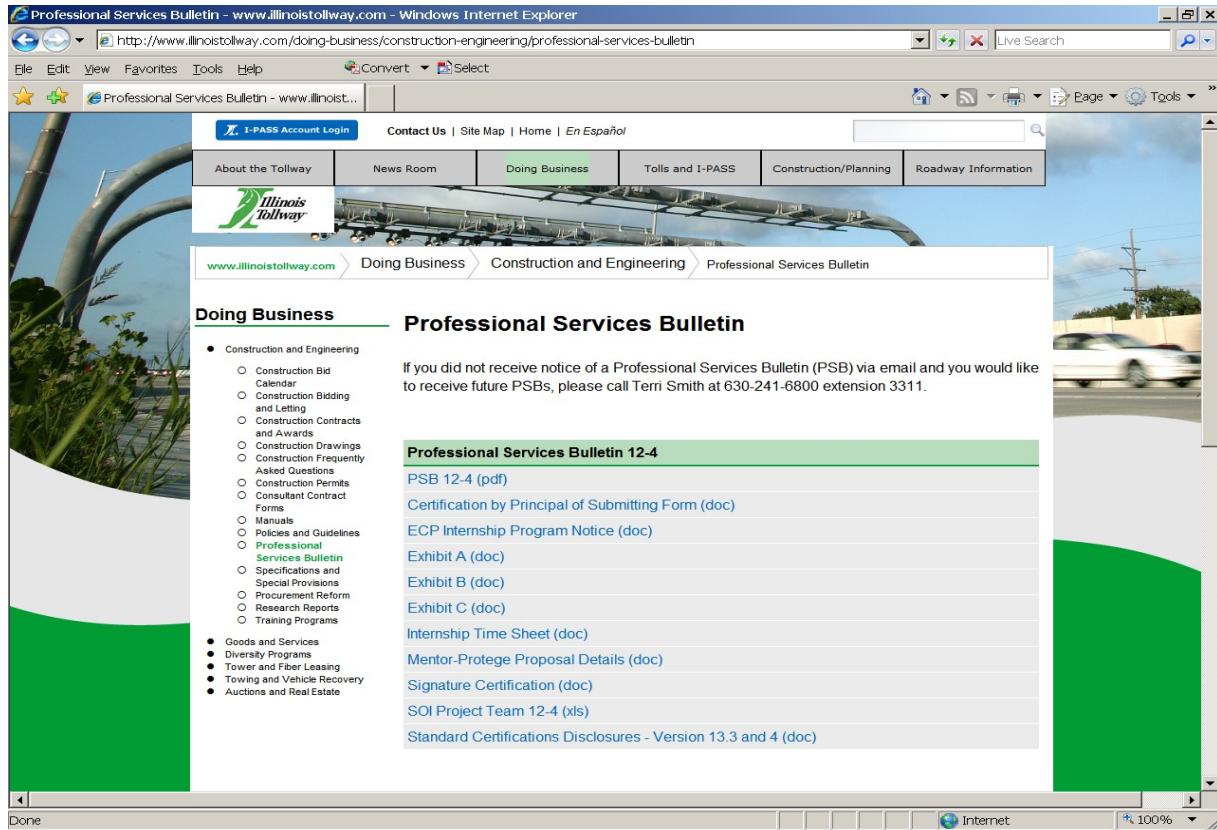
Professional Services Bulletin - www.illinoistollway.com - Windows Internet Explorer

http://www.illinoistollway.com/doing-business/construction-engineering/professional-services-bulletin

Live Search

File Edit View Favorites Tools Help

Convert Select

Professional Services Bulletin - www.illinoist...

Page Tools

I-PASS Account Login

Contact Us | Site Map | Home | En Español

About the Tollway | News Room | Doing Business | Tolls and I-PASS | Construction/Planning | Roadway Information

Illinois Tollway

www.illinoistollway.com | Doing Business | Construction and Engineering | Professional Services Bulletin

Doing Business

- Construction and Engineering
  - Construction Bid Calendar
  - Construction Bidding and Letting
  - Construction Contracts and Awards
  - Construction Drawings
  - Construction Frequently Asked Questions
  - Construction Permits
  - Consultant Contract Forms
  - Manuals
  - Policies and Guidelines
  - Professional Services Bulletin
  - Specifications and Special Provisions
  - Procurement Reform
  - Research Reports
  - Training Programs
- Goods and Services
- Diversity Programs
- Tower and Fiber Leasing
- Towing and Vehicle Recovery
- Auctions and Real Estate

Professional Services Bulletin

If you did not receive notice of a Professional Services Bulletin (PSB) via email and you would like to receive future PSBs, please call Terri Smith at 630-241-6800 extension 3311.

Professional Services Bulletin 12-4

PSB 12-4 (pdf)

Certification by Principal of Submitting Form (doc)

ECP Internship Program Notice (doc)

Exhibit A (doc)

Exhibit B (doc)

Exhibit C (doc)

Internship Time Sheet (doc)

Mentor-Protege Proposal Details (doc)

Signature Certification (doc)

SOI Project Team 12-4 (xls)

Standard Certifications Disclosures - Version 13.3 and 4 (doc)

Done

Internet

100%